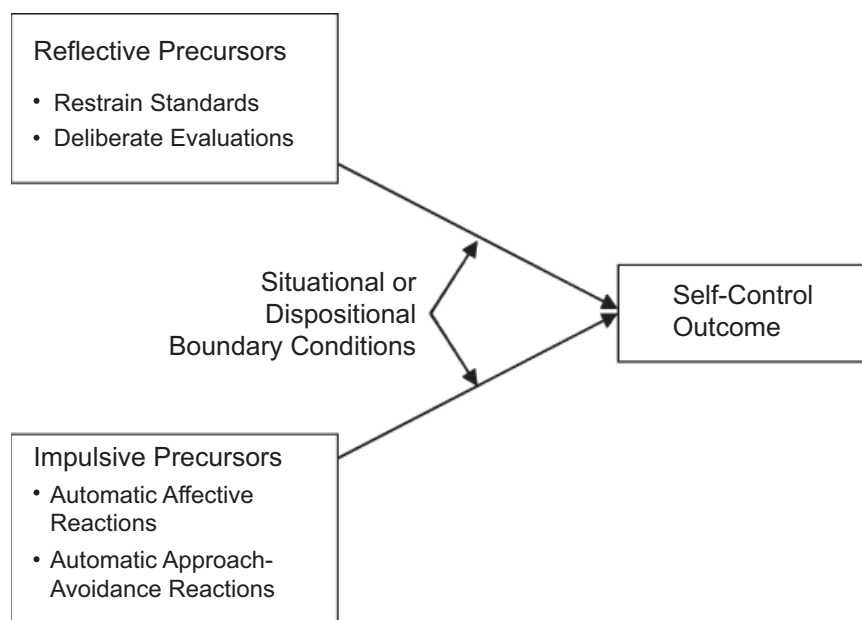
Reflective Precursors

- Restrain Standards
- Deliberate Evaluations

Situational or Dispositional Boundary Conditions

Self-Control Outcome

Impulsive Precursors

- Automatic Affective Reactions
- Automatic Approach-Avoidance Reactions